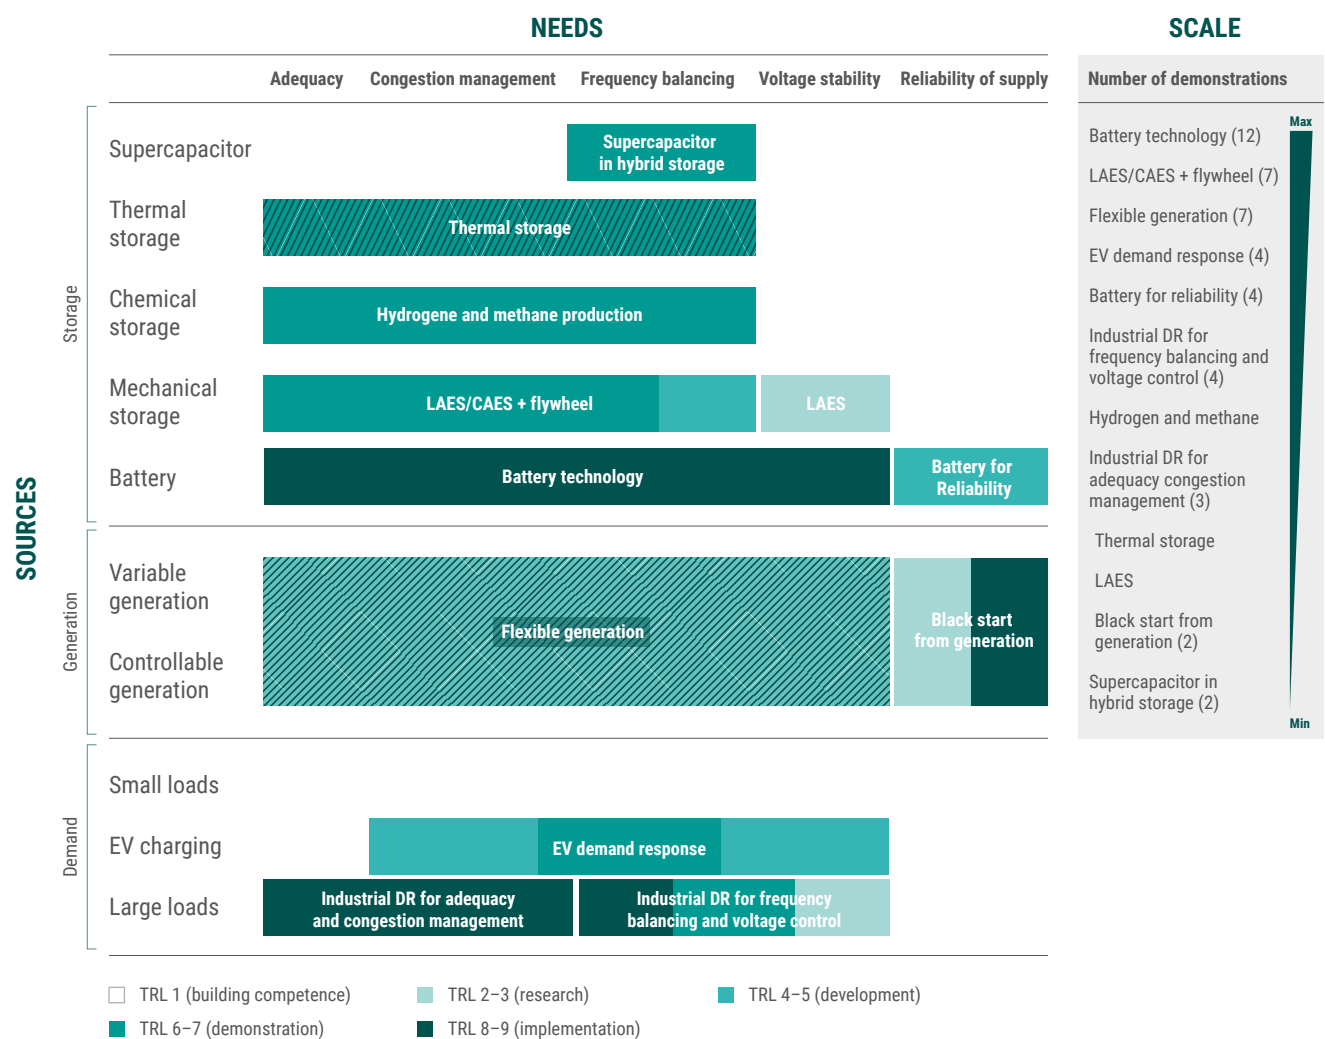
NEEDS

SCALE

Adequacy Congestion management Frequency balancing Voltage stability Reliability of supply

Number of demonstrations

SOURCES

Storage

Supercapacitor

Supercapacitor in hybrid storage

Thermal storage

Thermal storage

Chemical storage

Hydrogene and methane production

Mechanical storage

LAES/CAES + flywheel

LAES

Battery

Battery technology

Battery for Reliability

Generation

Variable generation

Controllable generation

Flexible generation

Black start from generation

Demand

Small loads

EV charging

EV demand response

Large loads

Industrial DR for adequacy and congestion management

Industrial DR for frequency balancing and voltage control

Battery technology (12)

LAES/CAES + flywheel (7)

Flexible generation (7)

EV demand response (4)

Battery for reliability (4)

Industrial DR for frequency balancing and voltage control (4)

Hydrogen and methane

Industrial DR for adequacy congestion management (3)

Thermal storage

LAES

Black start from generation (2)

Supercapacitor in hybrid storage (2)

Max

Min

TRL 1 (building competence)
TRL 2–3 (research)
TRL 4–5 (development)
TRL 6–7 (demonstration)
TRL 8–9 (implementation)